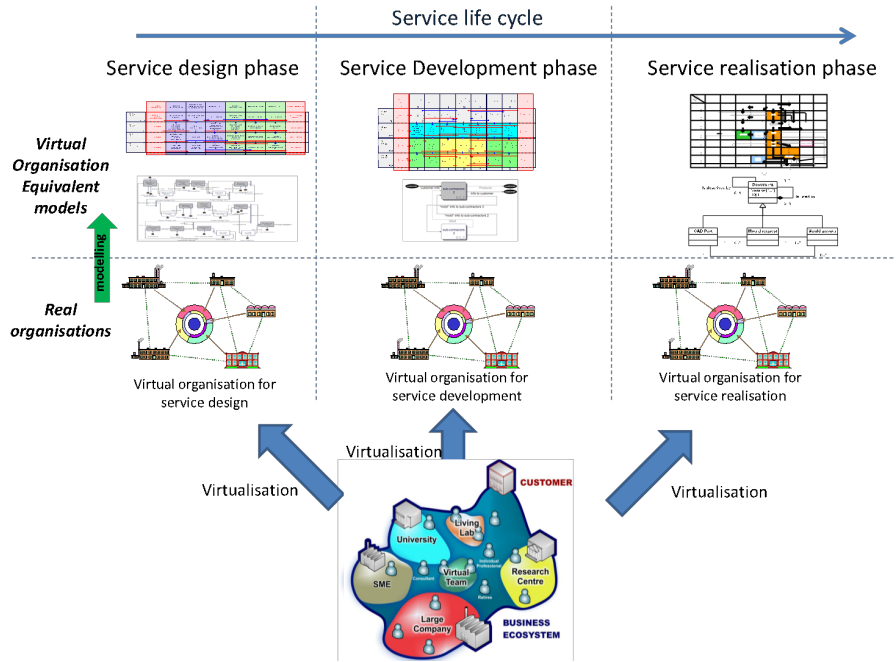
Service life cycle

Service design phase

Service Development phase

Service realisation phase

Virtual Organisation Equivalent models

modelling

Real organisations

Virtual organisation for service design

Virtual organisation for service development

Virtual organisation for service realisation

Virtualisation

Virtualisation

Virtualisation

CUSTOMER

University

Living Lab

SME

Consultant

Virtual Team

Individual Professional

Retiree

Research Centre

Large Company

BUSINESS ECOSYSTEM